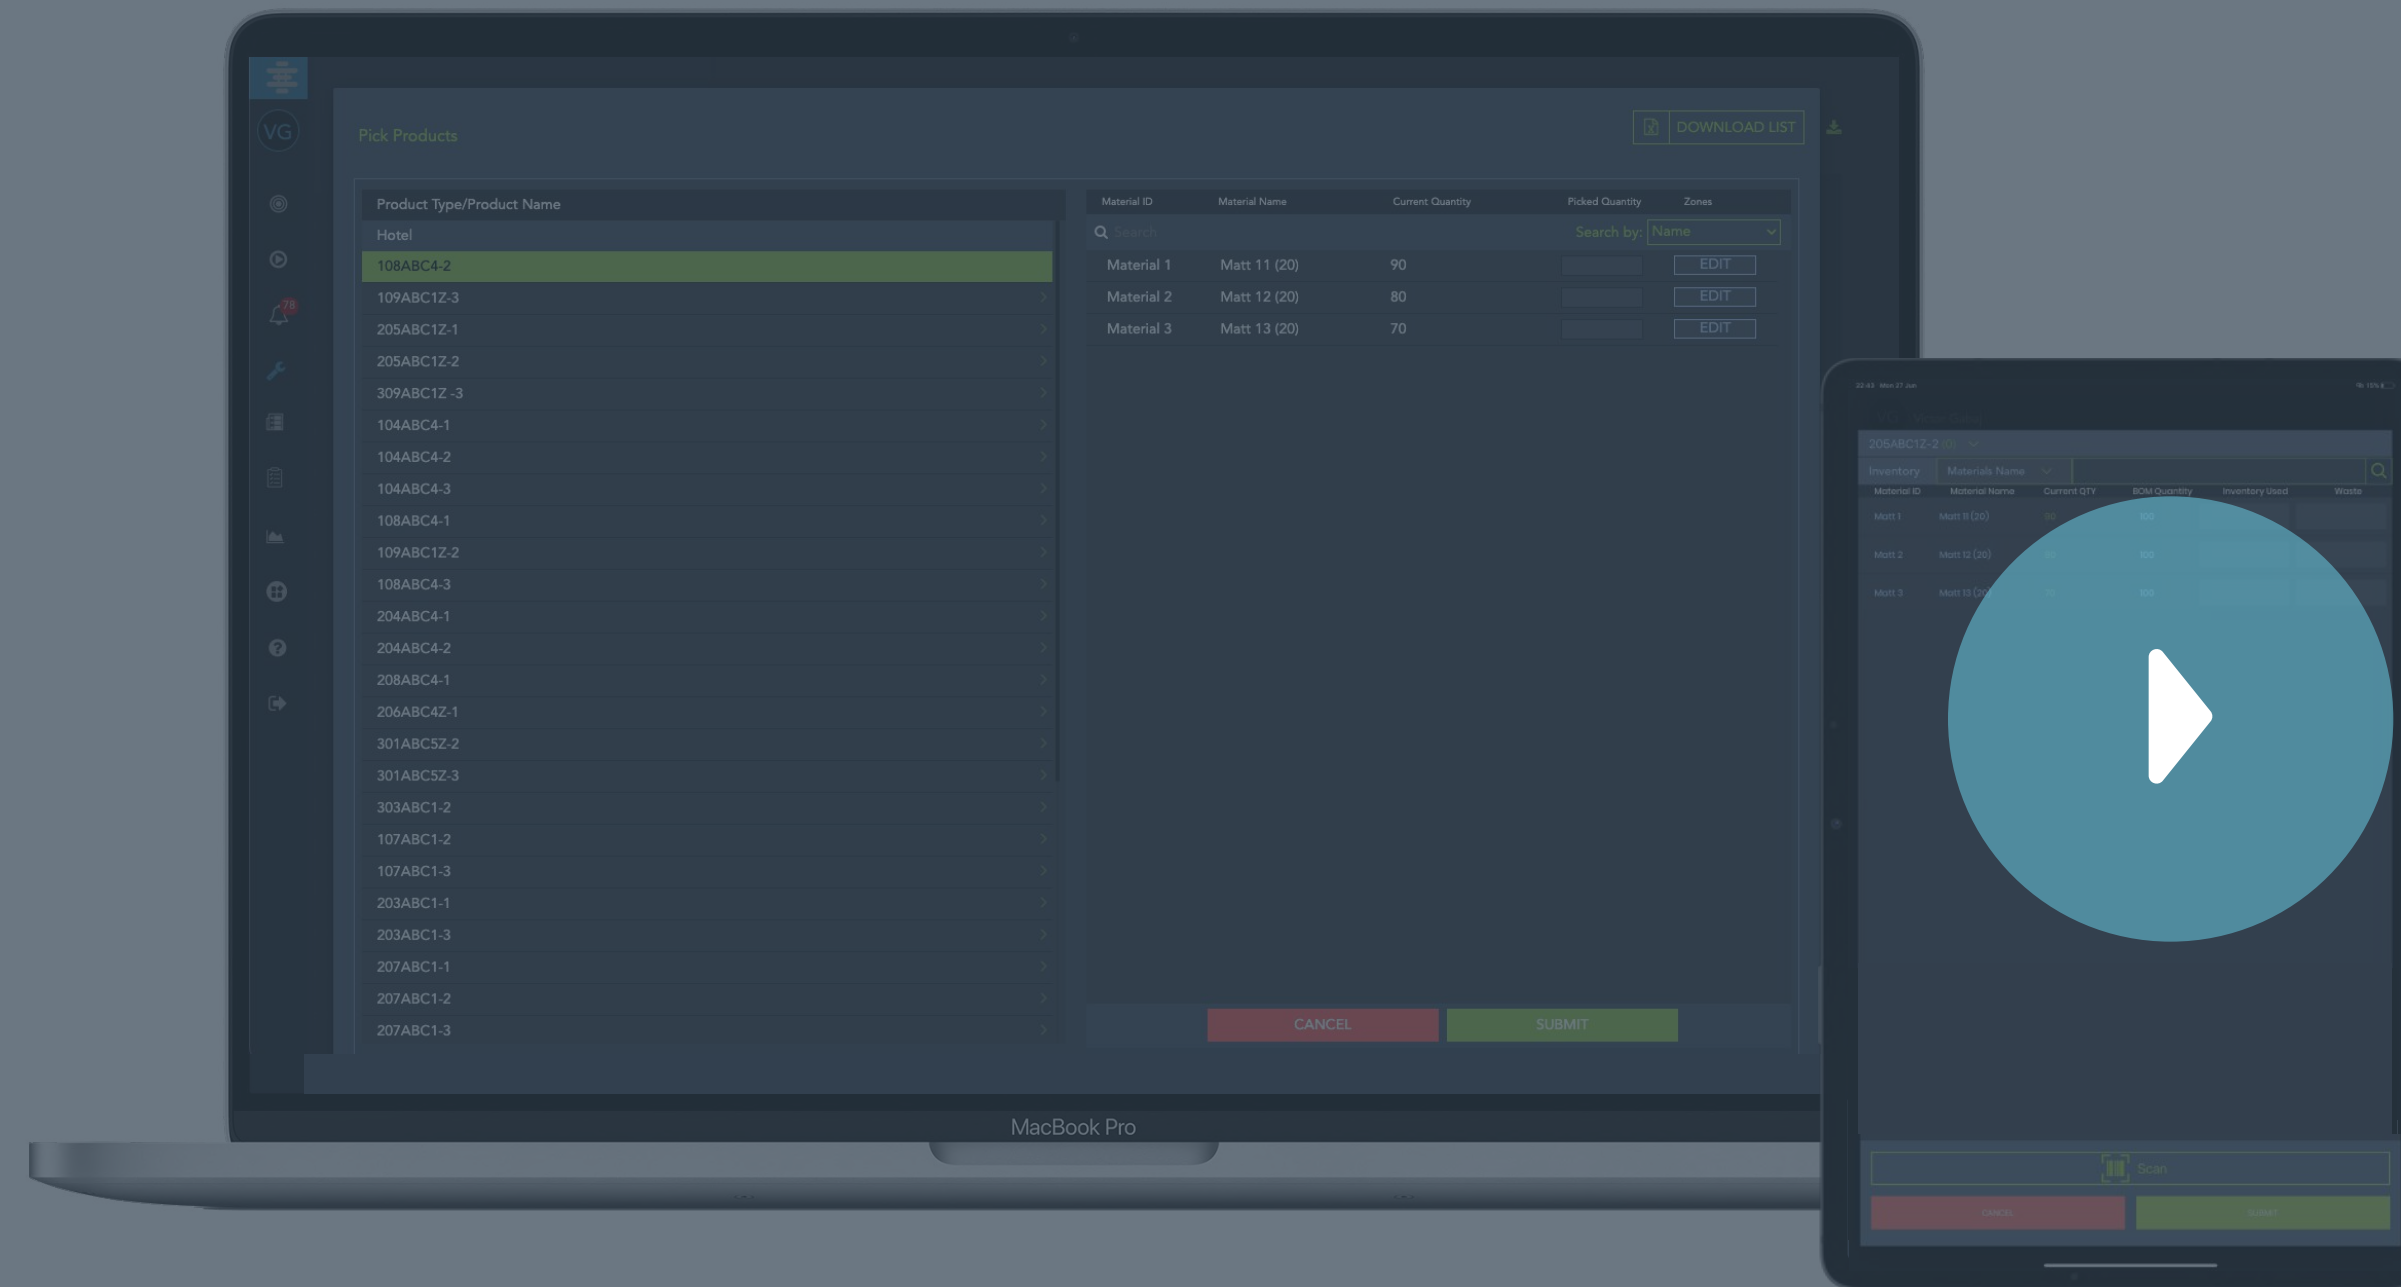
VG

78

Pick Products

DOWNLOAD LIST

| Product Type/Product Name |
|---|
| Hotel |
| 108ABC4-2 |
| 109ABC1Z-3 |
| 205ABC1Z-1 |
| 205ABC1Z-2 |
| 309ABC1Z -3 |
| 104ABC4-1 |
| 104ABC4-2 |
| 104ABC4-3 |
| 108ABC4-1 |
| 109ABC1Z-2 |
| 108ABC4-3 |
| 204ABC4-1 |
| 204ABC4-2 |
| 208ABC4-1 |
| 206ABC4Z-1 |
| 301ABC5Z-2 |
| 301ABC5Z-3 |
| 303ABC1-2 |
| 107ABC1-2 |
| 107ABC1-3 |
| 203ABC1-1 |
| 203ABC1-3 |
| 207ABC1-1 |
| 207ABC1-2 |
| 207ABC1-3 |

Search

Search by: Name

| Material ID | Material Name | Current Quantity | Picked Quantity | Zones |
|---|---|---|---|---|
| Material 1 | Matt 11 (20) | 90 | | EDIT |
| Material 2 | Matt 12 (20) | 80 | | EDIT |
| Material 3 | Matt 13 (20) | 70 | | EDIT |

CANCEL SUBMIT

MacBook Pro

206ABC1Z-2

Inventory Materials Name

| Material ID | Material Name | Current QTY | BOM Quantity | Inventory Used | Waste |
|---|---|---|---|---|---|
| Matt 1 | Matt 11 (20) | | | | |
| Matt 2 | Matt 12 (20) | | | | |
| Matt 3 | Matt 13 (20) | | | | |

Scan

CANCEL SUBMIT